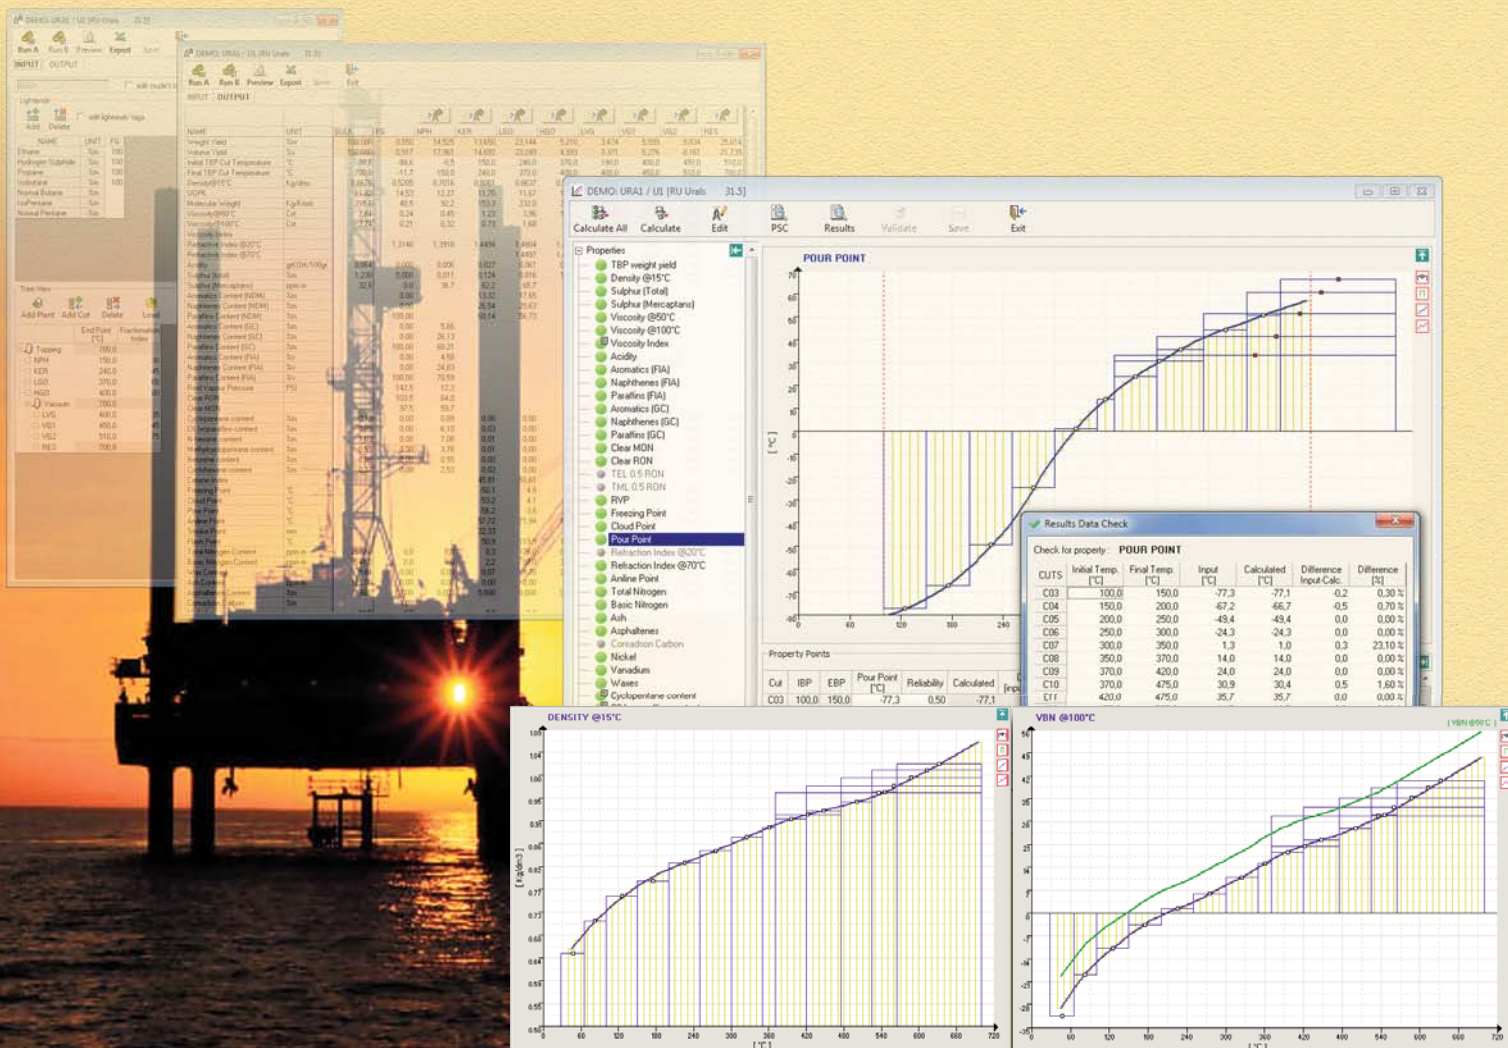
DEMO: URA1 / UI [RU Urals 31.5]

Calculate All | Calculate | Edit | PSC | Results | Validate | Save | Exit

Properties
TBP weight yield
Density @15°C
Sulphur (Total)
Sulphur (Mercaptans)
Viscosity @50°C
Viscosity @100°C
Viscosity Index
Acidity
Aromatics (FIA)
Naphthenes (FIA)
Paraffins (FIA)
Aromatics (GC)
Naphthenes (GC)
Paraffins (GC)
Clear MON
Clear RON
TEL 0.5 RON
TML 0.5 RON
RVP
Freezing Point
Cloud Point
Pour Point
Refraction Index @20°C
Refraction Index @70°C
Aniline Point
Total Nitrogen
Basic Nitrogen
Ash
Asphaltenes
Conradson Carbon
Nickel
Vanadium
Waxes
Cyclopentane content

POUR POINT

Property Points

| Cut | IBP | EBP | Pour Point [°C] | Reliability | Calculated |
|---|---|---|---|---|---|
| C03 | 100,0 | 150,0 | -77,3 | 0,50 | -77,1 |

Results Data Check

Check for property: POUR POINT

| CUTS | Initial Temp. [°C] | Final Temp. [°C] | Input [°C] | Calculated [°C] | Difference Input-Calc. | Difference [%] |
|---|---|---|---|---|---|---|
| C03 | 100,0 | 150,0 | -77,3 | -77,1 | -0,2 | 0,30 % |
| C04 | 150,0 | 200,0 | -67,2 | -66,7 | -0,5 | 0,70 % |
| C05 | 200,0 | 250,0 | -49,4 | -49,4 | 0,0 | 0,00 % |
| C06 | 250,0 | 300,0 | -24,3 | -24,3 | 0,0 | 0,00 % |
| C07 | 300,0 | 350,0 | 1,3 | 1,0 | 0,3 | 23,10 % |
| C08 | 350,0 | 370,0 | 14,0 | 14,0 | 0,0 | 0,00 % |
| C09 | 370,0 | 420,0 | 24,0 | 24,0 | 0,0 | 0,00 % |
| C10 | 370,0 | 475,0 | 30,9 | 30,4 | 0,5 | 1,60 % |
| C11 | 420,0 | 475,0 | 35,7 | 35,7 | 0,0 | 0,00 % |

DENSITY @15°C

VBN @100°C

( VBN @50°C )

DEMO: URA1 / UI [RU Urals 31.5]
Run A | Run B | Preview | Export | Save | Exit
INPUT | OUTPUT